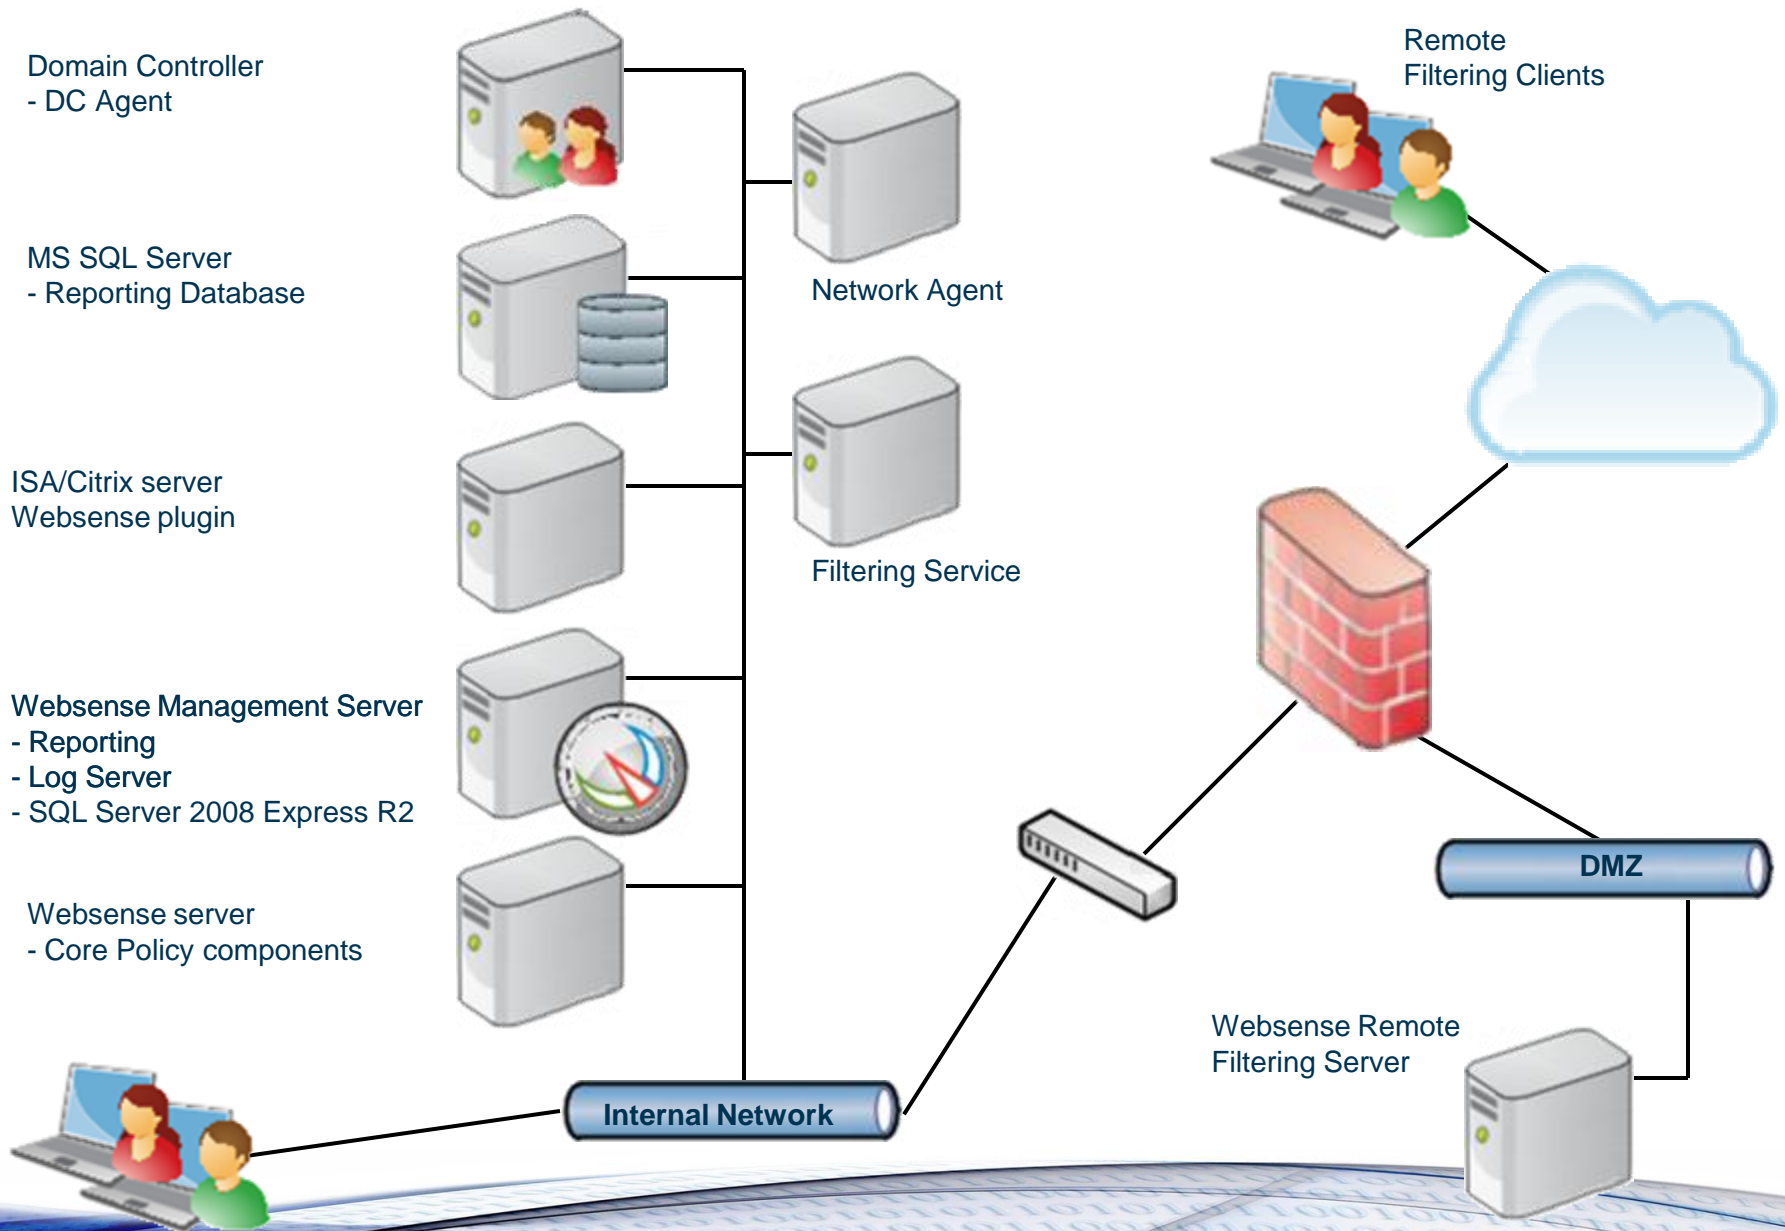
Domain Controller
- DC Agent

MS SQL Server
- Reporting Database

ISA/Citrix server
Websense plugin

Websense Management Server
- Reporting
- Log Server
- SQL Server 2008 Express R2

Websense server
- Core Policy components

Network Agent

Filtering Service

Remote
Filtering Clients

DMZ

Websense Remote
Filtering Server

Internal Network